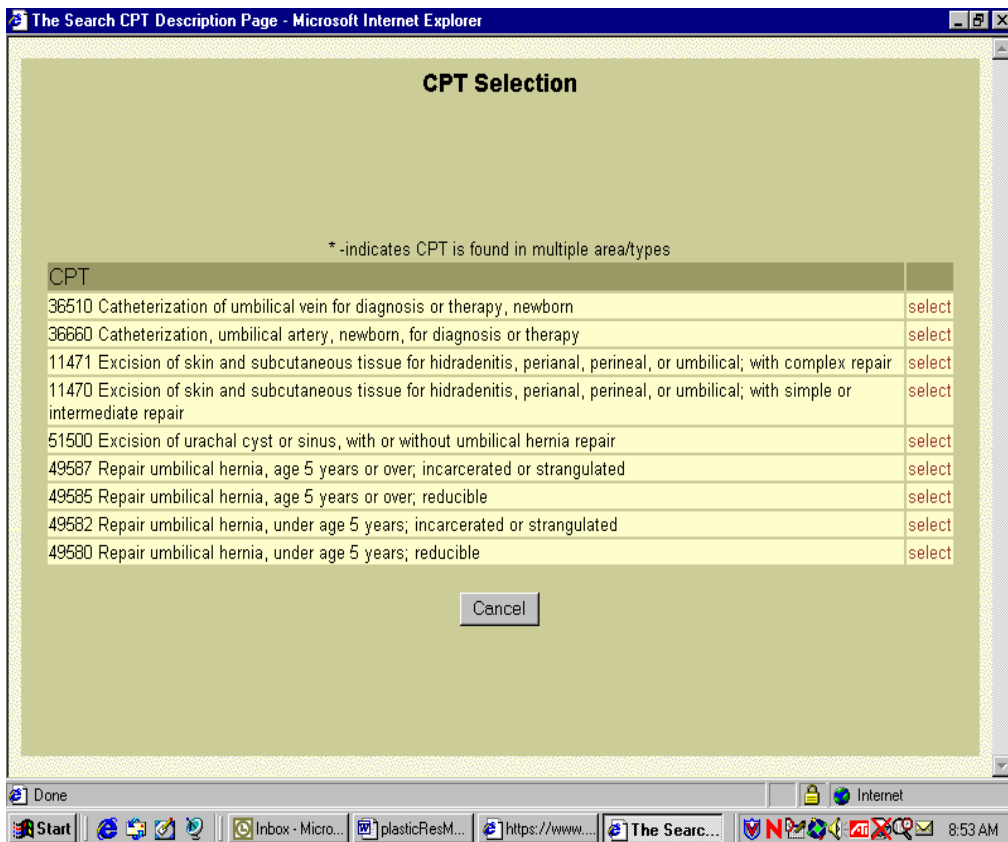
The Search CPT Description Page - Microsoft Internet Explorer

CPT Selection

* -indicates CPT is found in multiple area/types

| CPT | |
|---|---|
| 36510 Catheterization of umbilical vein for diagnosis or therapy, newborn | select |
| 36660 Catheterization, umbilical artery, newborn, for diagnosis or therapy | select |
| 11471 Excision of skin and subcutaneous tissue for hidradenitis, perianal, perineal, or umbilical; with complex repair | select |
| 11470 Excision of skin and subcutaneous tissue for hidradenitis, perianal, perineal, or umbilical; with simple or intermediate repair | select |
| 51500 Excision of urachal cyst or sinus, with or without umbilical hernia repair | select |
| 49587 Repair umbilical hernia, age 5 years or over; incarcerated or strangulated | select |
| 49585 Repair umbilical hernia, age 5 years or over; reducible | select |
| 49582 Repair umbilical hernia, under age 5 years; incarcerated or strangulated | select |
| 49580 Repair umbilical hernia, under age 5 years; reducible | select |

Cancel

Done
Internet

Start | Inbox - Micro... | plasticResM... | https://www.... | The Searc... | 8:53 AM